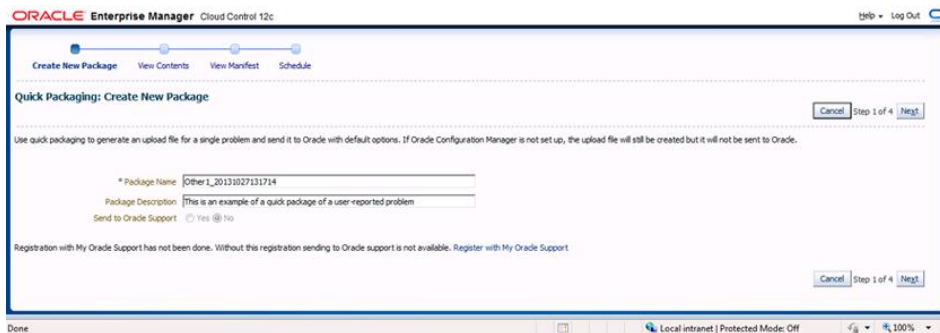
ORACLE Enterprise Manager Cloud Control 12c

Help ▾ Log Out

Create New Package View Contents View Manifest Schedule

Quick Packaging: Create New Package

Cancel Step 1 of 4 Next

Use quick packaging to generate an upload file for a single problem and send it to Oracle with default options. If Oracle Configuration Manager is not set up, the upload file will still be created but it will not be sent to Oracle.

* Package Name Other1_20131027131714

Package Description This is an example of a quick package of a user-reported problem

Send to Oracle Support Yes No

Registration with My Oracle Support has not been done. Without this registration sending to Oracle support is not available. Register with My Oracle Support

Cancel Step 1 of 4 Next

Done

Local intranet | Protected Mode: Off

100%